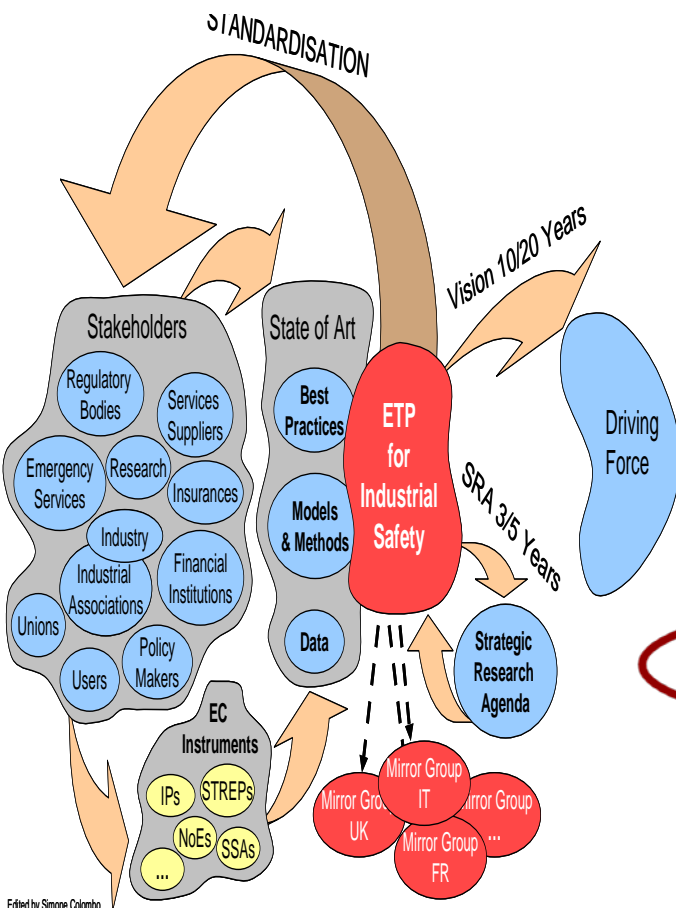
STANDARDISATION

Vision 10/20 Years

Stakeholders

Regulatory Bodies

Services Suppliers

Emergency Services

Research

Insurances

Industry

Industrial Associations

Financial Institutions

Unions

Policy Makers

Users

State of Art

Best Practices

Models & Methods

Data

ETP for Industrial Safety

Driving Force

SRA 3/5 Years

Strategic Research Agenda

EC Instruments

IPs

STREPs

NoEs

SSAs

...

Mirror Group UK

Mirror Group IT

Mirror Group ...

Mirror Group FR

Edited by Simone Colombo